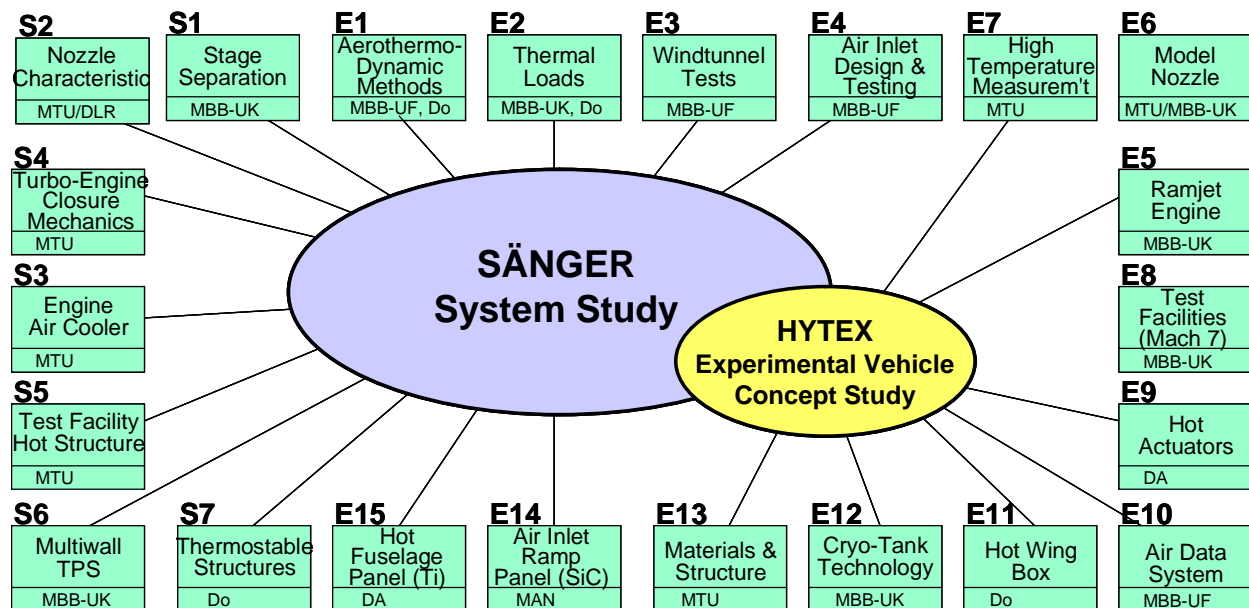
S2
Nozzle Characteristic
MTU/DLR

S1
Stage Separation
MBB-UK

E1
Aerothermo-Dynamic Methods
MBB-UF, Do

E2
Thermal Loads
MBB-UK, Do

E3
Windtunnel Tests
MBB-UF

E4
Air Inlet Design & Testing
MBB-UF

E7
High Temperature Measurem't
MTU

E6
Model Nozzle
MTU/MBB-UK

S4
Turbo-Engine Closure Mechanics
MTU

E5
Ramjet Engine
MBB-UK

SÄNGER
System Study

S3
Engine Air Cooler
MTU

E8
Test Facilities (Mach 7)
MBB-UK

HYTEX
Experimental Vehicle Concept Study

S5
Test Facility Hot Structure
MTU

E9
Hot Actuators
DA

S6
Multiwall TPS
MBB-UK

S7
Thermostable Structures
Do

E15
Hot Fuselage Panel (Ti)
DA

E14
Air Inlet Ramp Panel (SiC)
MAN

E13
Materials & Structure
MTU

E12
Cryo-Tank Technology
MBB-UK

E11
Hot Wing Box
Do

E10
Air Data System
MBB-UF